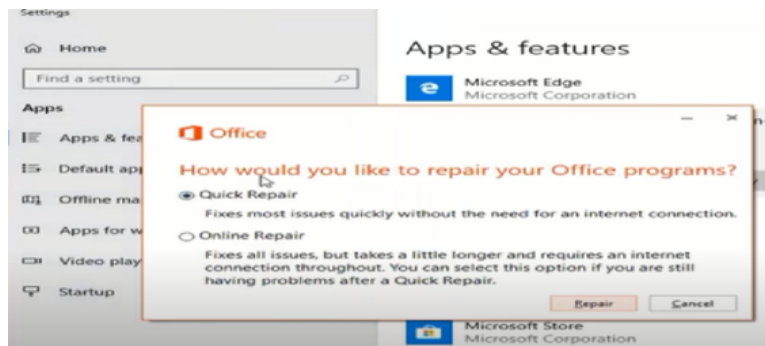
Settings

Home

Find a setting

Apps

Apps & fea

Default ap

Offline ma

Apps for w

Video play

Startup

Apps & features

Microsoft Edge
Microsoft Corporation

Office

How would you like to repair your Office programs?

Quick Repair
Fixes most issues quickly without the need for an internet connection.

Online Repair
Fixes all issues, but takes a little longer and requires an internet connection throughout. You can select this option if you are still having problems after a Quick Repair.

Repair

Cancel

Microsoft Store
Microsoft Corporation